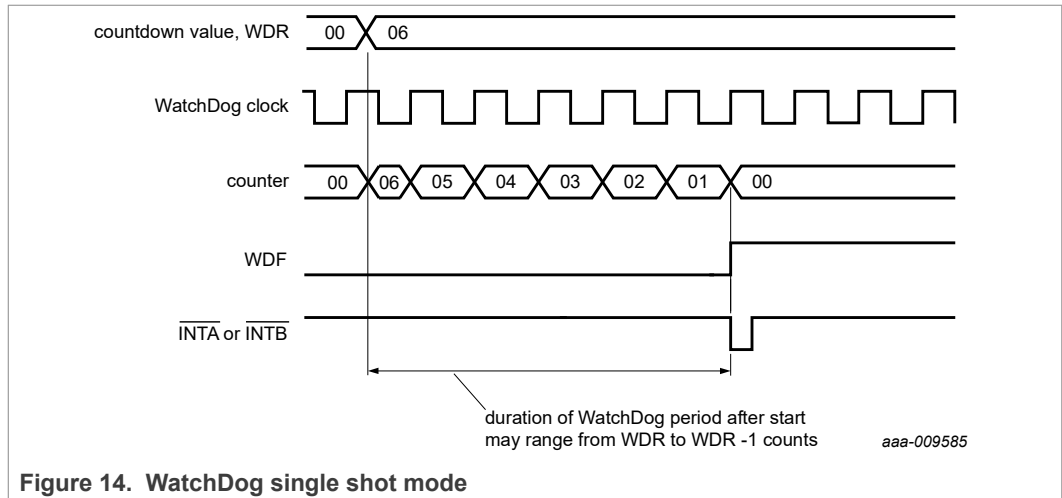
countdown value, WDR
00
06

WatchDog clock

counter
00
06
05
04
03
02
01
00

WDF

$\overline{INTA}$ or $\overline{INTB}$

duration of WatchDog period after start may range from WDR to WDR -1 counts

aaa-009585

**Figure 14. WatchDog single shot mode**